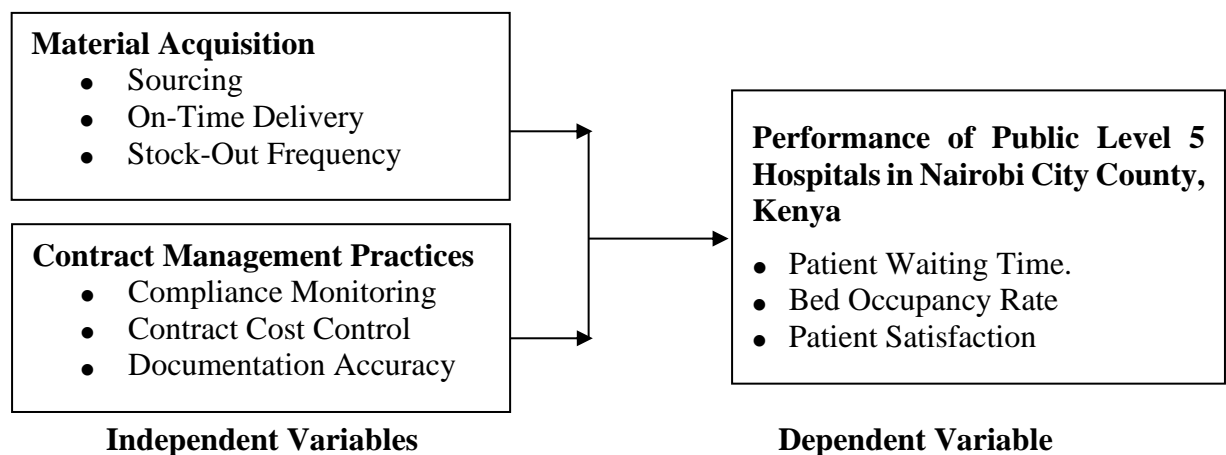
**Material Acquisition**
- Sourcing
- On-Time Delivery
- Stock-Out Frequency

**Contract Management Practices**
- Compliance Monitoring
- Contract Cost Control
- Documentation Accuracy

**Performance of Public Level 5 Hospitals in Nairobi City County, Kenya**
- Patient Waiting Time.
- Bed Occupancy Rate
- Patient Satisfaction

**Independent Variables**

**Dependent Variable**